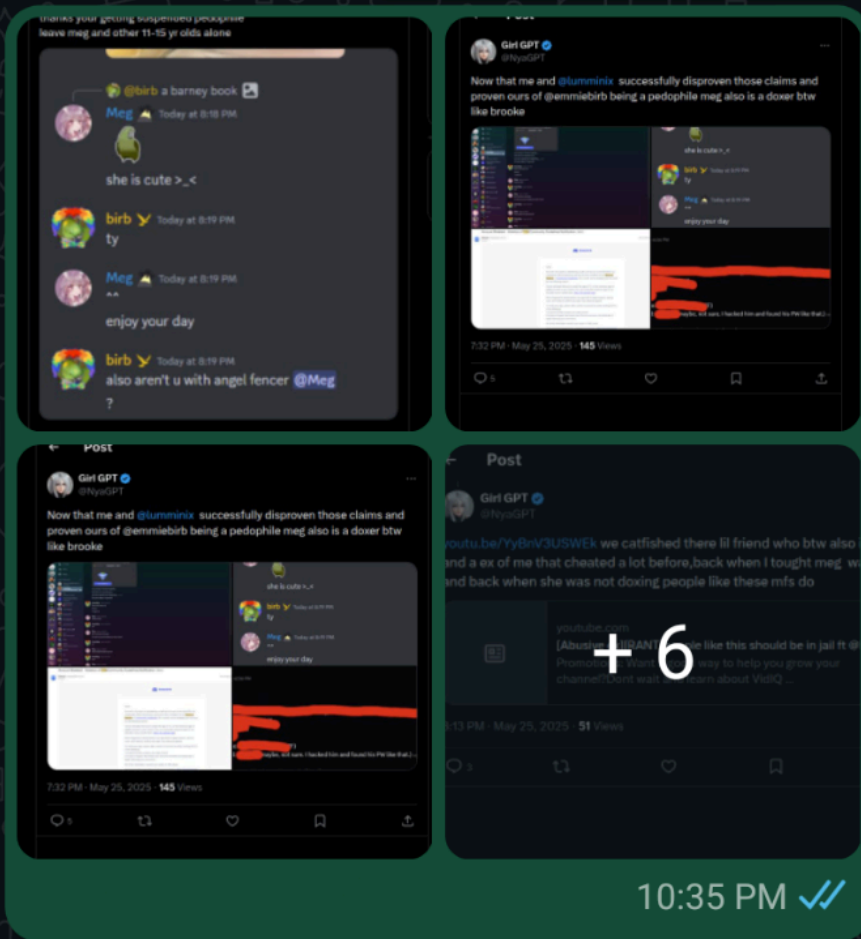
thanks your getting suspended pedophile leave meg and other 11-15 yr olds alone

@birb a barney book

Meg Today at 8:18 PM
she is cute >_<

birb Today at 8:19 PM
ty

Meg Today at 8:19 PM
^^
enjoy your day

birb Today at 8:19 PM
also aren't u with angel fencer @Meg
?

Post

Girl GPT
@NyaGPT

Now that me and @lumminix successfully disproven those claims and proven ours of @emmiebirb being a pedophile meg also is a doxer btw like brooke

she is cute >_<
ty
^^
enjoy your day

7:32 PM · May 25, 2025 · 145 Views

5

Post

Girl GPT
@NyaGPT

Now that me and @lumminix successfully disproven those claims and proven ours of @emmiebirb being a pedophile meg also is a doxer btw like brooke

she is cute >_<
ty
^^
enjoy your day

7:32 PM · May 25, 2025 · 145 Views

5

Post

Girl GPT
@NyaGPT

youtu.be/YyBnV3USWEk we catfished there lil friend who btw also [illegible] and a ex of me that cheated a lot before,back when I tought meg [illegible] and back when she was not doxing people like these mfs do

youtube.com
[Abusive] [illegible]RANT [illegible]ple like this should be in jail ft @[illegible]
Promotio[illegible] Want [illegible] way to help you grow your channel? Dont wait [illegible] learn about VidIQ ...

+6

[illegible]13 PM · May 25, 2025 · 51 Views

3

10:35 PM